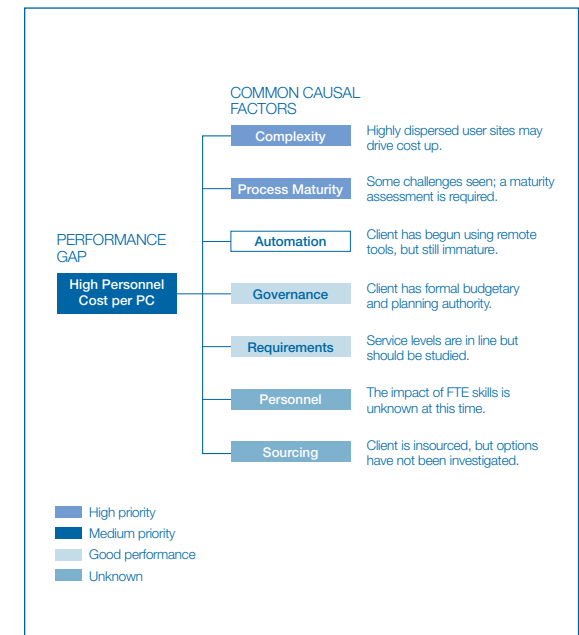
COMMON CAUSAL FACTORS

PERFORMANCE GAP

High Personnel Cost per PC

Complexity
Highly dispersed user sites may drive cost up.

Process Maturity
Some challenges seen; a maturity assessment is required.

Automation
Client has begun using remote tools, but still immature.

Governance
Client has formal budgetary and planning authority.

Requirements
Service levels are in line but should be studied.

Personnel
The impact of FTE skills is unknown at this time.

Sourcing
Client is insourced, but options have not been investigated.

High priority
Medium priority
Good performance
Unknown